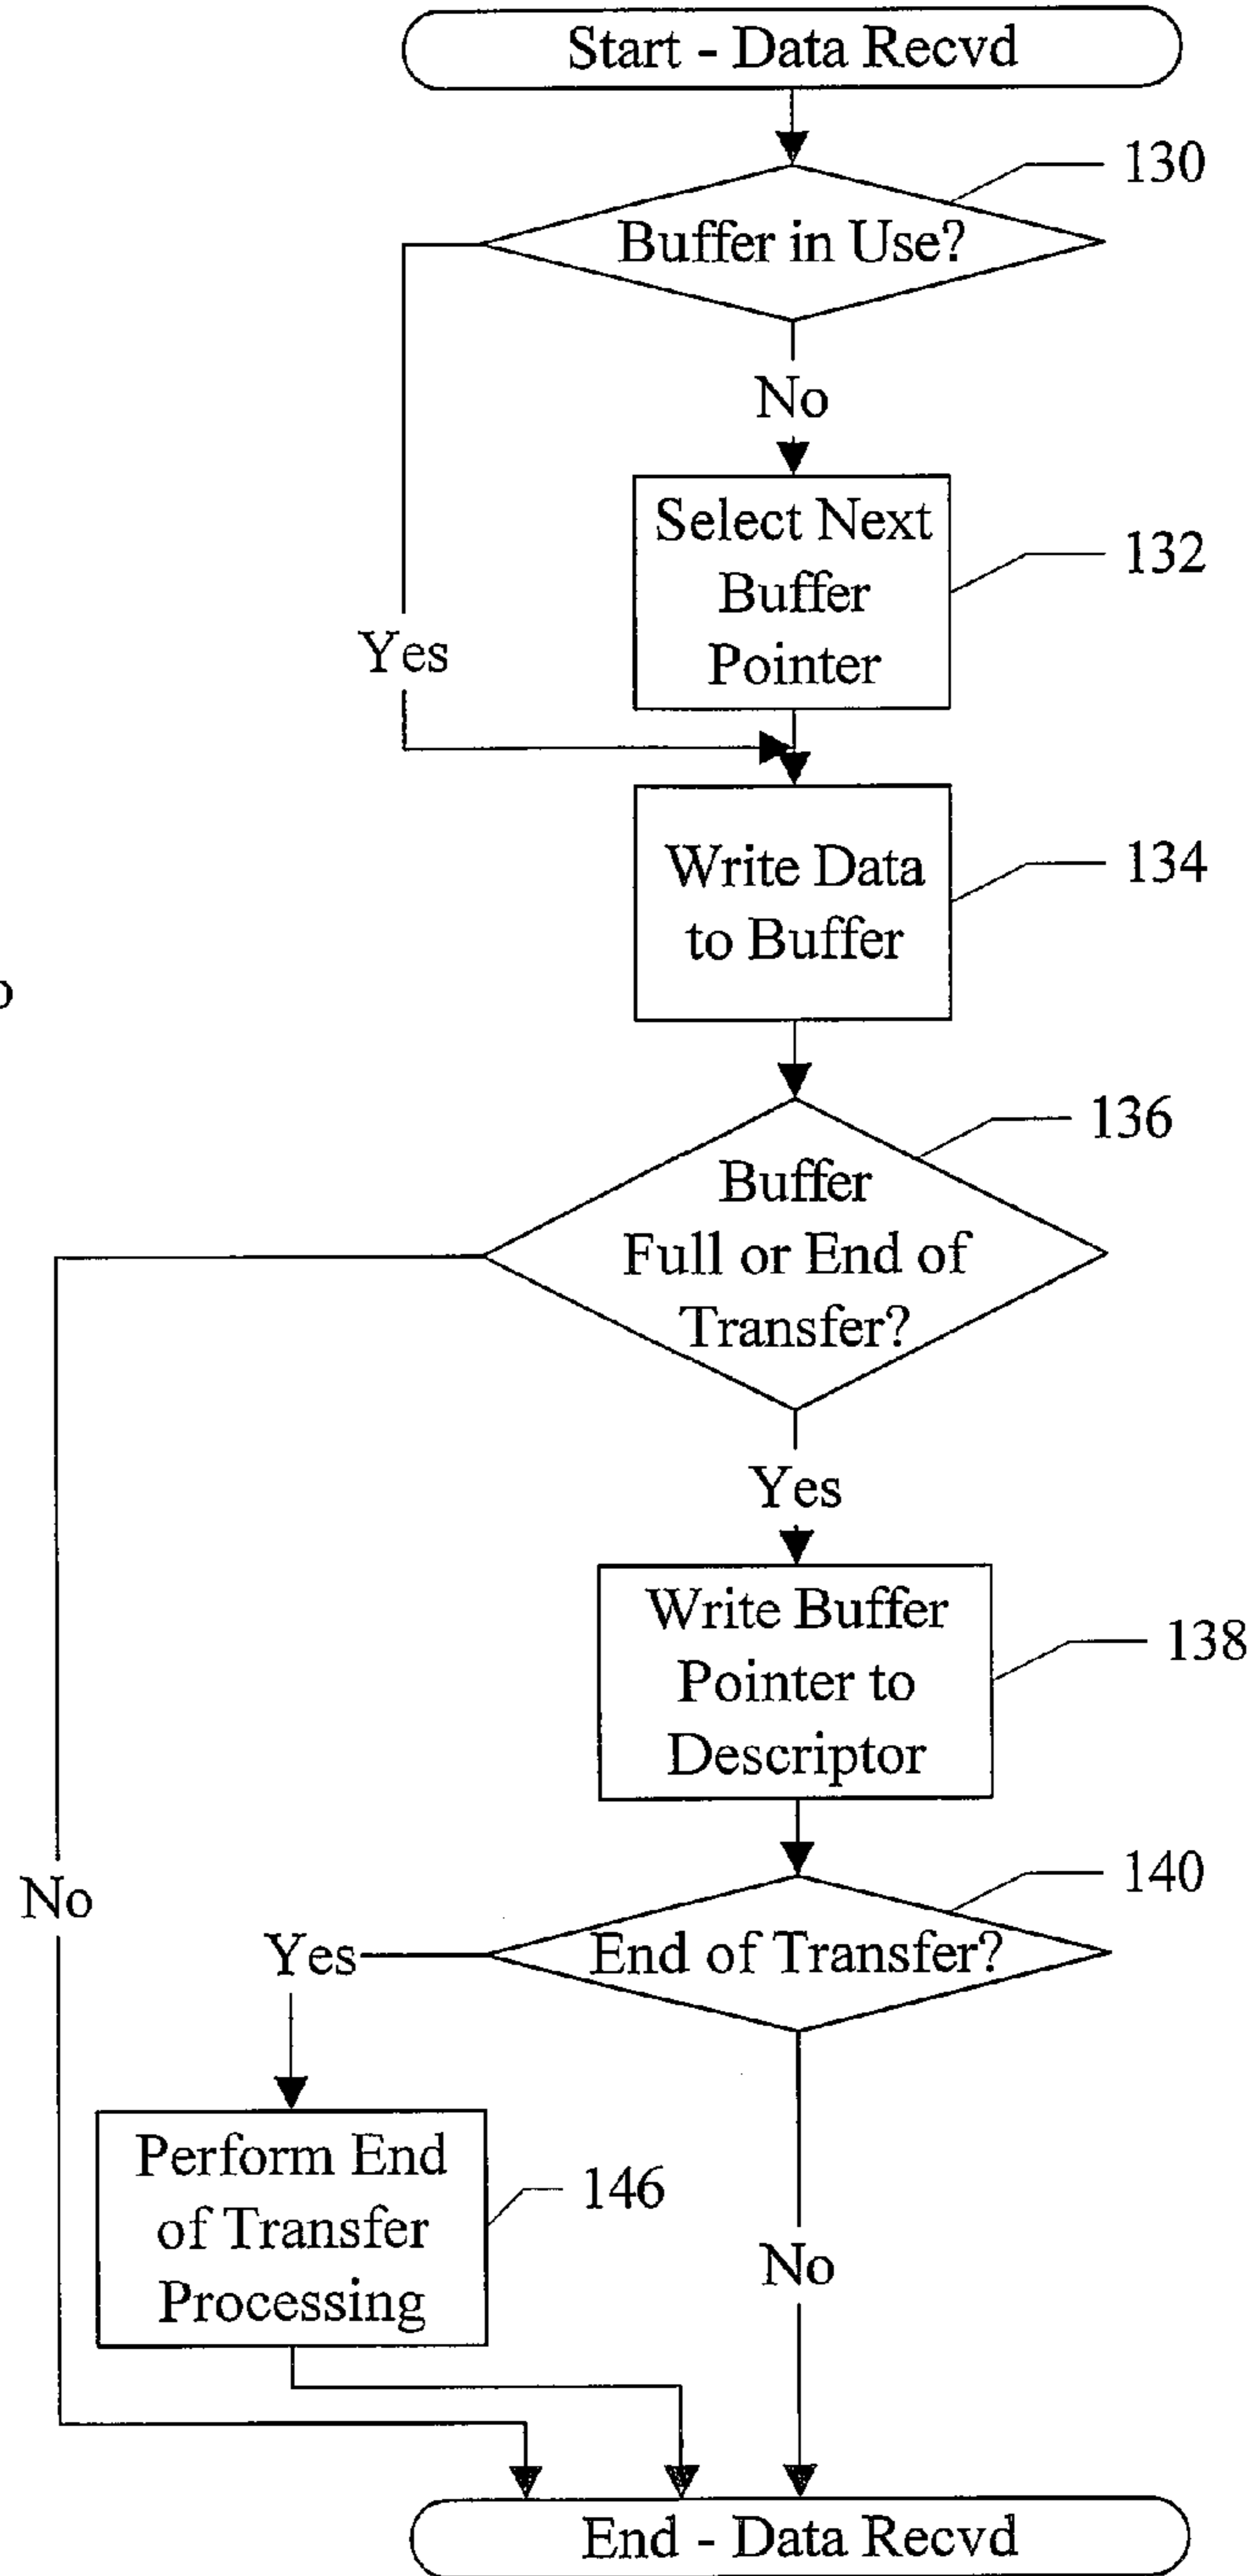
Start - Data Recvd

130

Buffer in Use?

No

Select Next Buffer Pointer

132

Yes

Write Data to Buffer

134

136

Buffer Full or End of Transfer?

Yes

Write Buffer Pointer to Descriptor

138

140

No

Yes

End of Transfer?

Perform End of Transfer Processing

146

No

End - Data Recvd